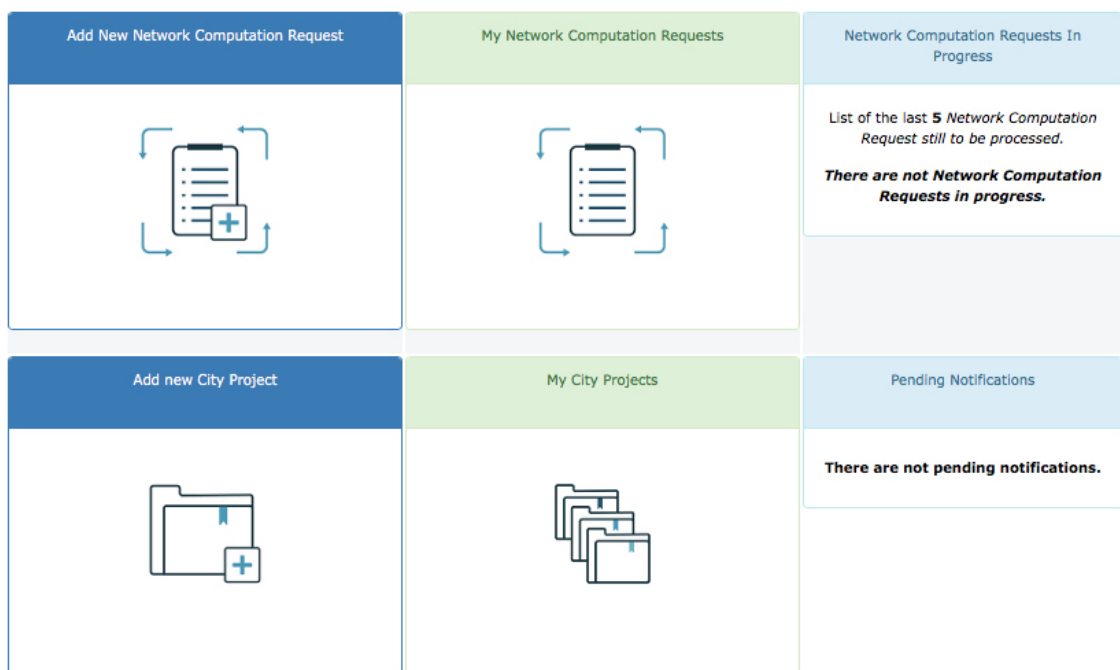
Add New Network Computation Request

My Network Computation Requests

Network Computation Requests In Progress

List of the last **5** *Network Computation Request still to be processed.*

***There are not Network Computation Requests in progress.***

Add new City Project

My City Projects

Pending Notifications

**There are not pending notifications.**